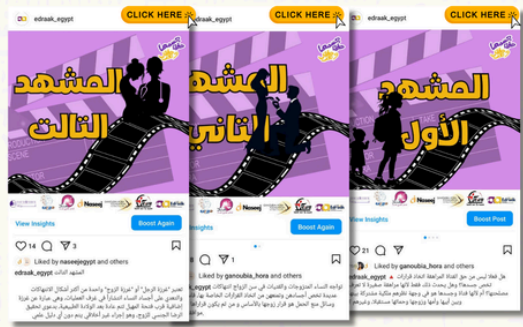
edraak_egypt
CLICK HERE
CLICK HERE
CLICK HERE

المشهد الثالث

المشهد الثاني

المشهد الأول

View Insights
Boost Again
14
2
Liked by naseejegypt and others
edraak_egypt المشهد الثالث

Boost Again
Liked by ganoubia_hora and others

View Insights
Boost Post
21
Liked by ganoubia_hora and others
edraak_egypt